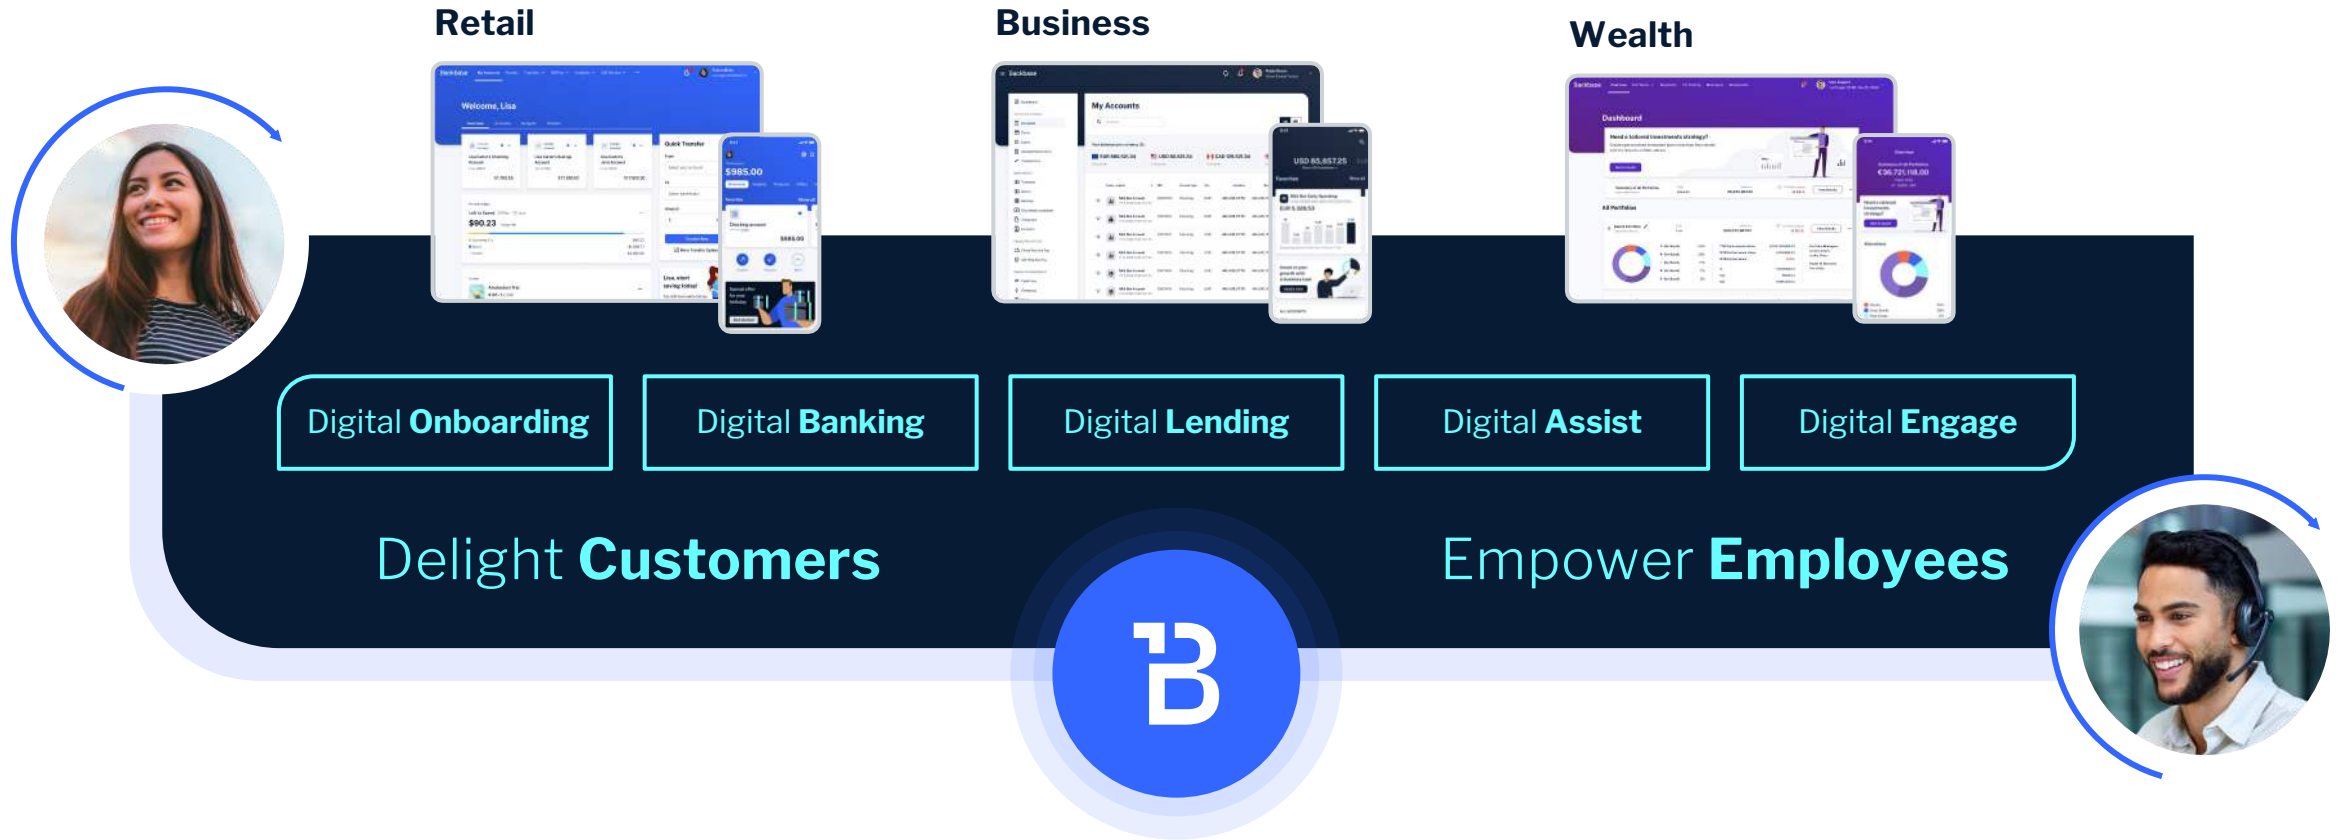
Retail

Business

Wealth

Welcome, Lisa

Quick Transfer

$985.00

$90.23

My Accounts

USD 85,857.25

Dashboard

€36,721,118.00

All Portfolios

Digital Onboarding

Digital Banking

Digital Lending

Digital Assist

Digital Engage

Delight Customers

Empower Employees